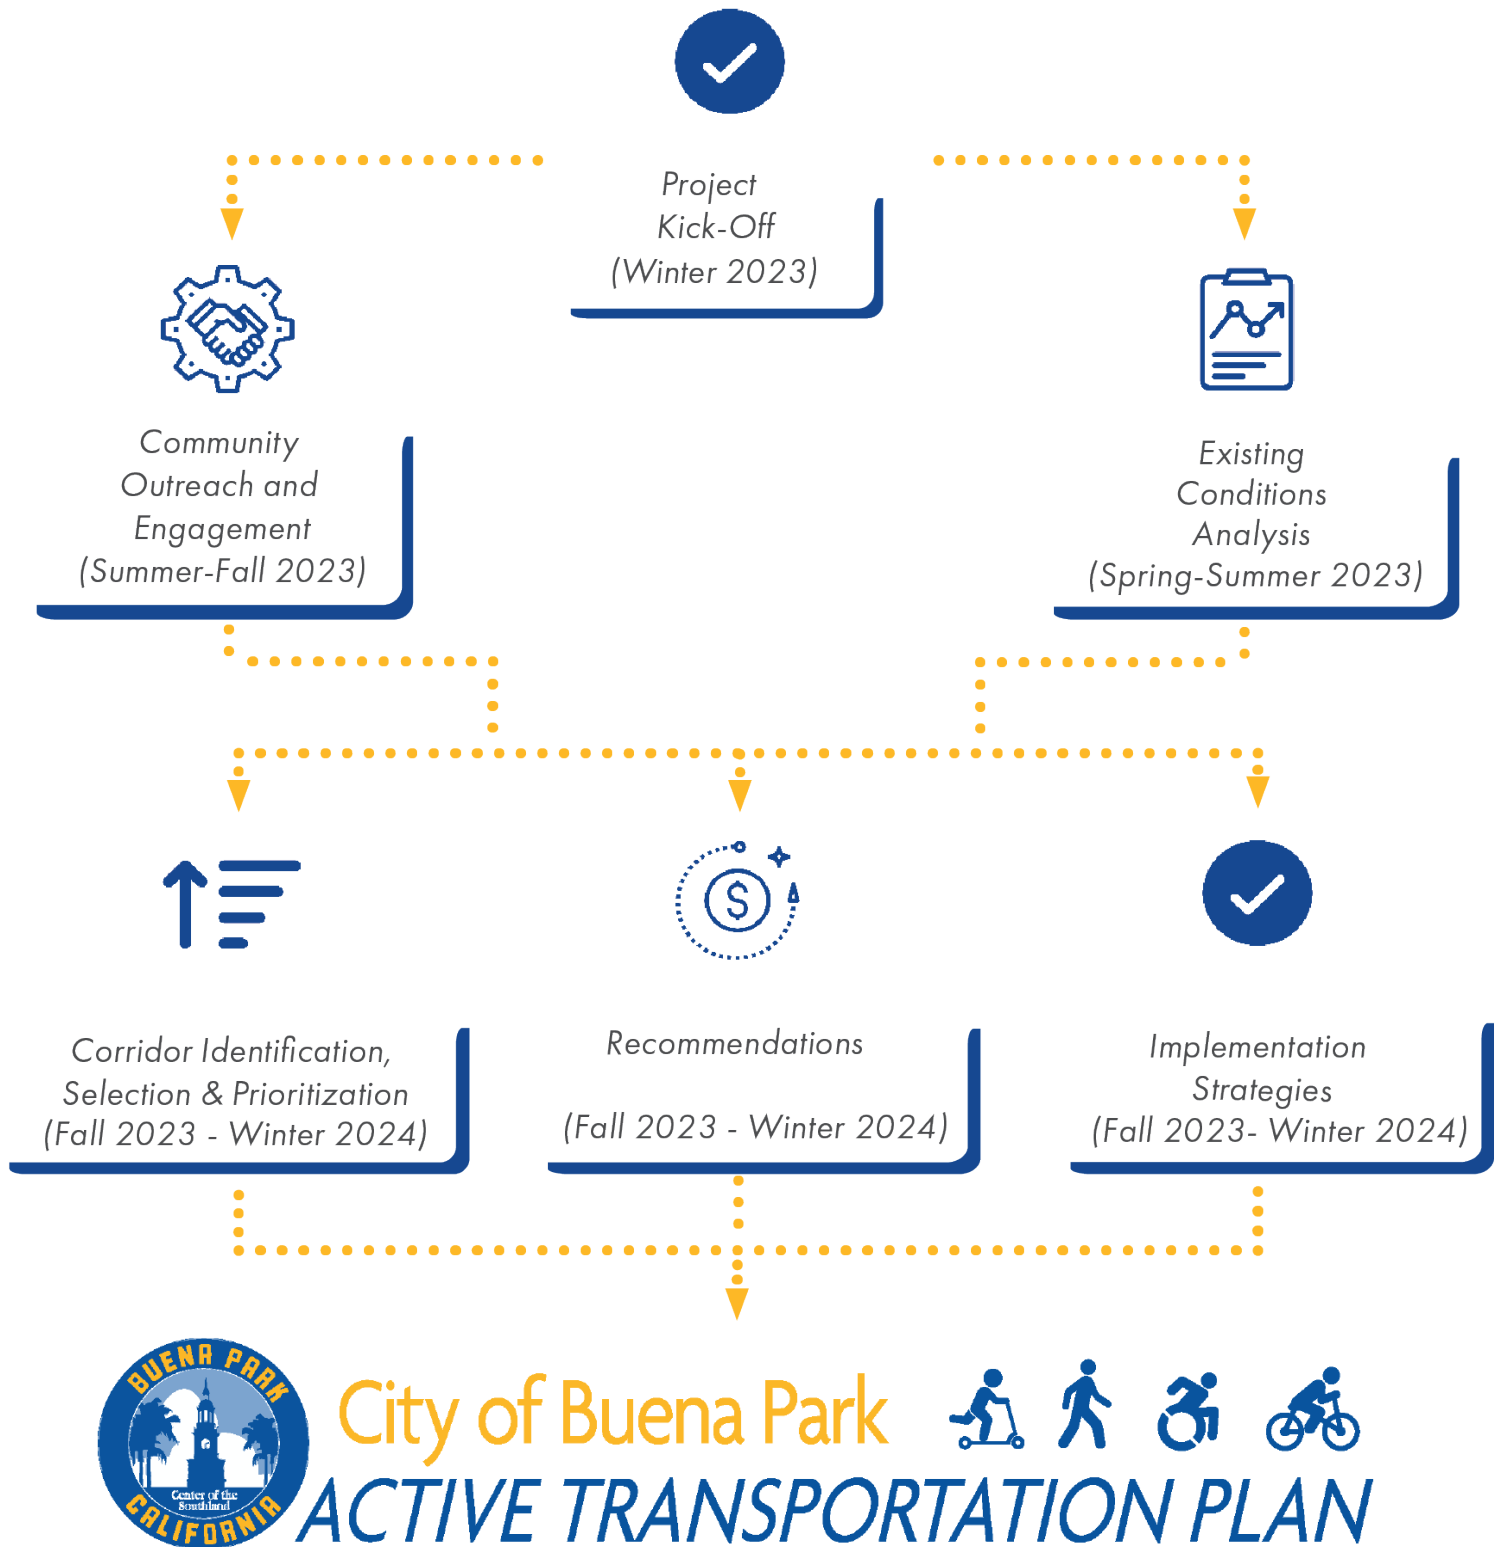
Project Kick-Off (Winter 2023)

Community Outreach and Engagement (Summer-Fall 2023)

Existing Conditions Analysis (Spring-Summer 2023)

Corridor Identification, Selection & Prioritization (Fall 2023 - Winter 2024)

Recommendations

(Fall 2023 - Winter 2024)

Implementation Strategies (Fall 2023- Winter 2024)

BUENA PARK
Center of the Southland
CALIFORNIA

City of Buena Park
ACTIVE TRANSPORTATION PLAN